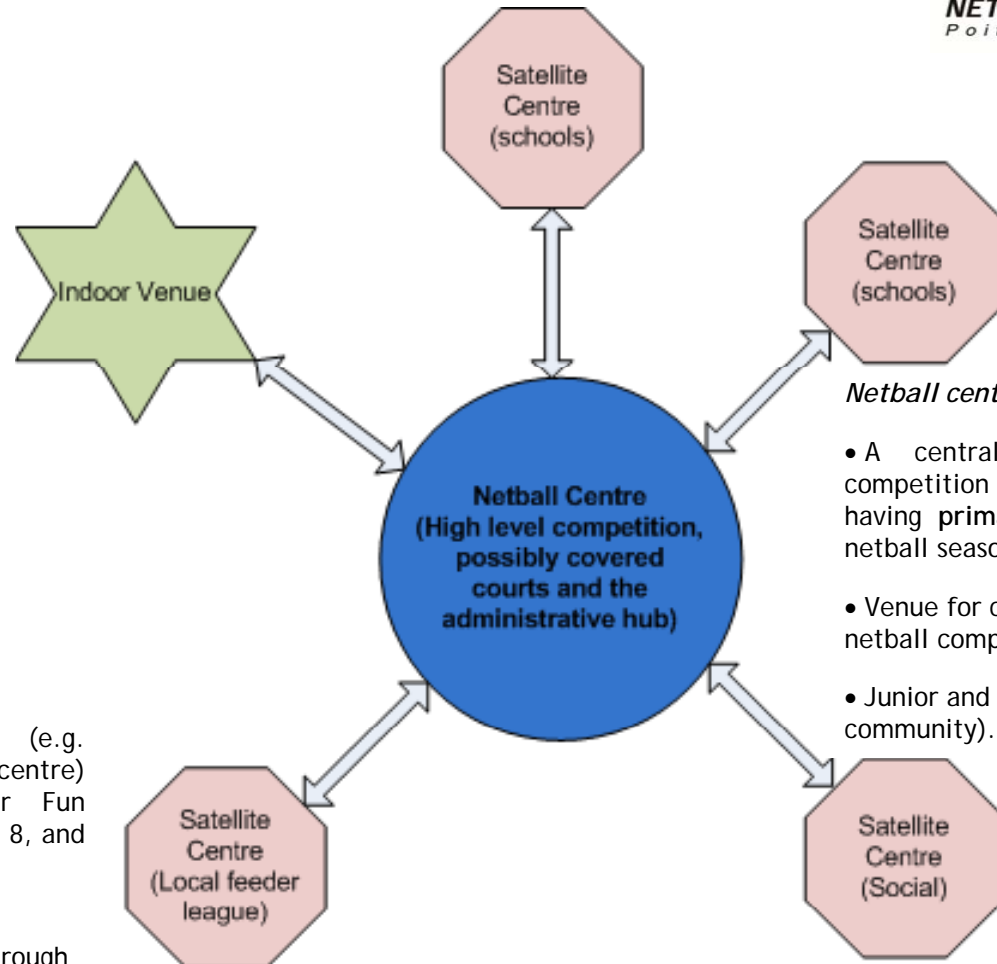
NET
Poi

Satellite Centre (schools)

Indoor Venue

Satellite Centre (schools)

Netball Centre (High level competition, possibly covered courts and the administrative hub)

Satellite Centre (Local feeder league)

Satellite Centre (Social)

Netball cent

• A central competition having prim netball seaso

• Venue for c netball comp

• Junior and community).

(e.g. centre) r Fun 8, and

rough